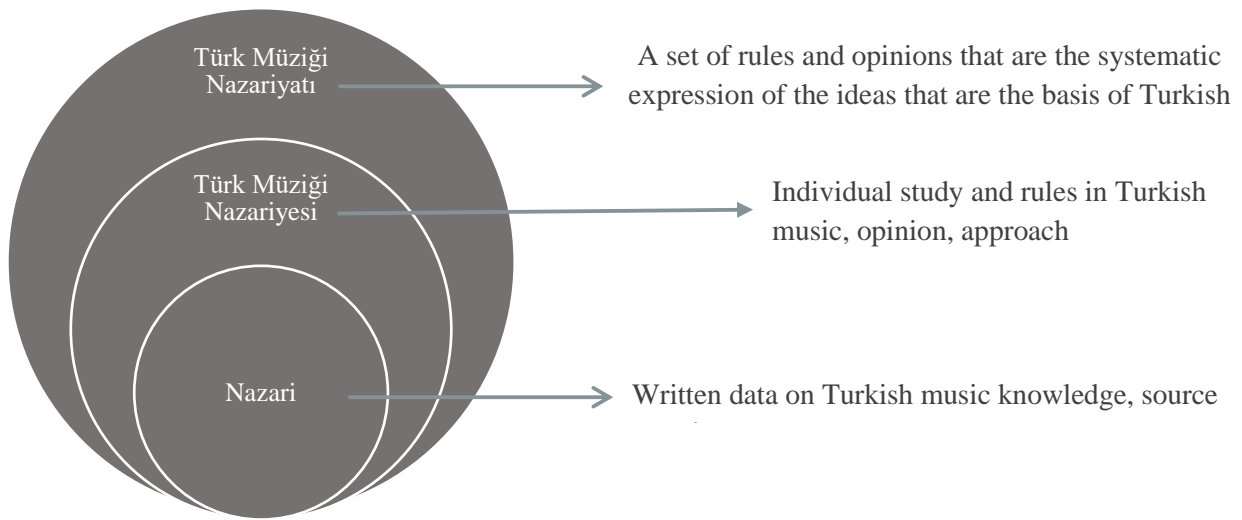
Türk Müziği Nazariyatı

A set of rules and opinions that are the systematic expression of the ideas that are the basis of Turkish

Türk Müziği Nazariyesi

Individual study and rules in Turkish music, opinion, approach

Nazari

Written data on Turkish music knowledge, source